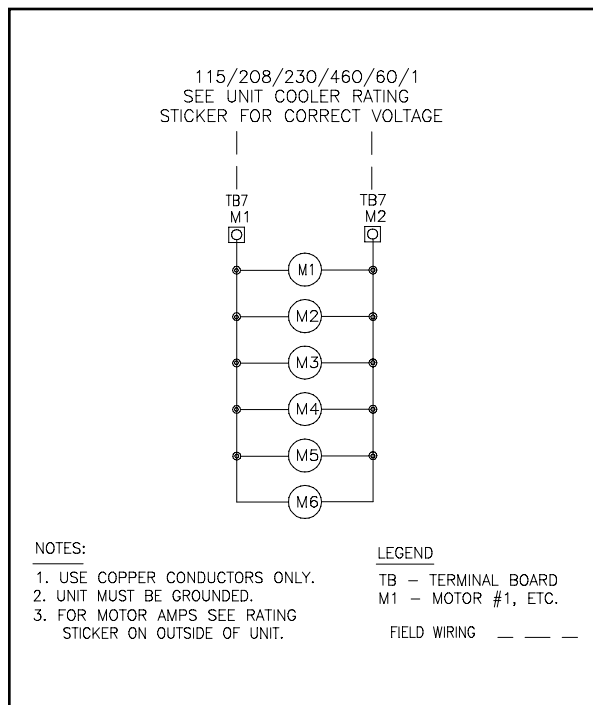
115/208/230/460/60/1
SEE UNIT COOLER RATING
STICKER FOR CORRECT VOLTAGE

TB7
M1

TB7
M2

M1
M2
M3
M4
M5
M6

NOTES:

1. USE COPPER CONDUCTORS ONLY.
2. UNIT MUST BE GROUNDED.
3. FOR MOTOR AMPS SEE RATING STICKER ON OUTSIDE OF UNIT.

LEGEND

TB – TERMINAL BOARD
M1 – MOTOR #1, ETC.

FIELD WIRING